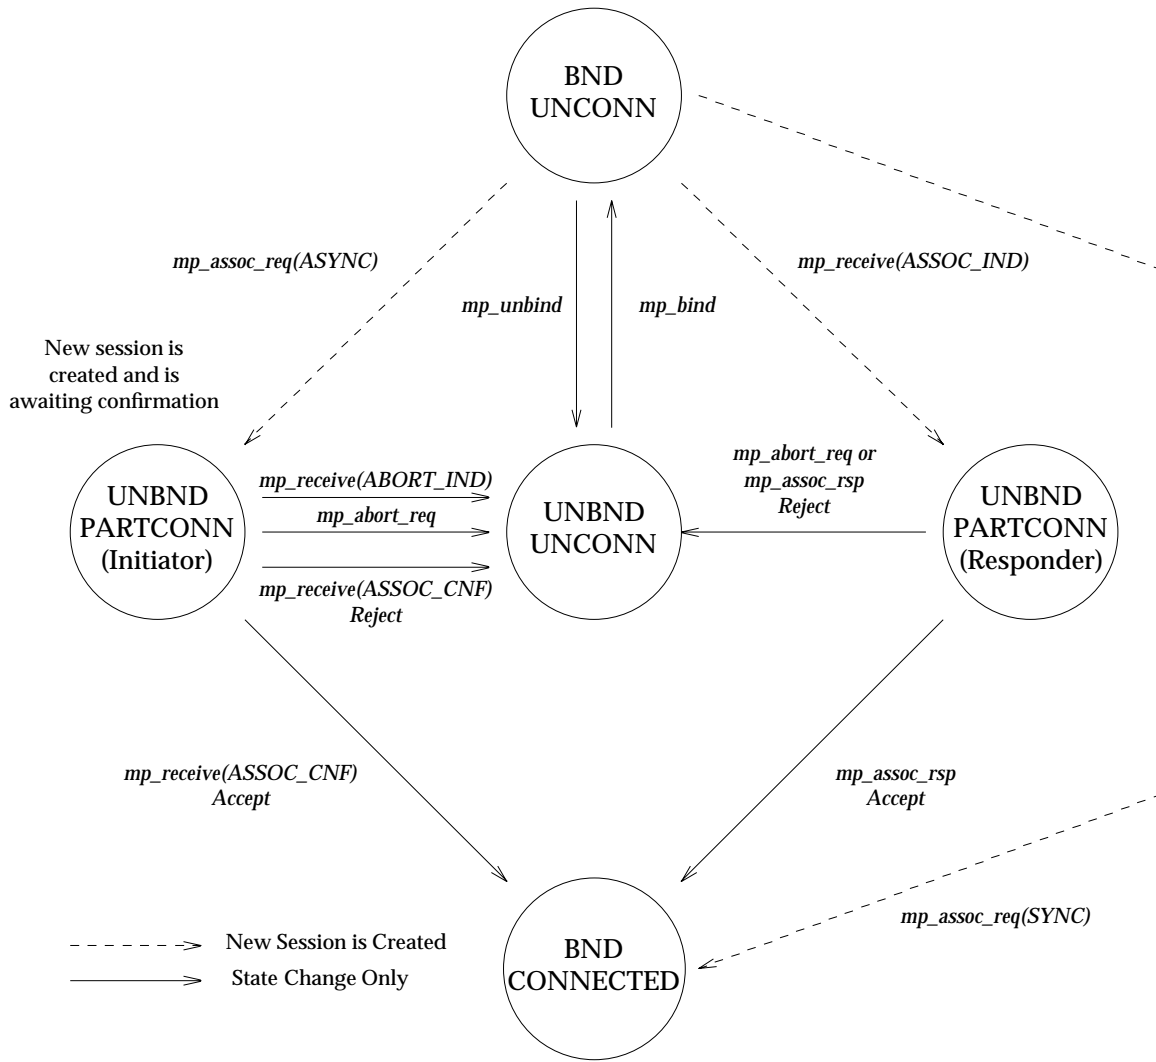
BND
UNCONN

mp_assoc_req(ASYNC)

mp_unbind

mp_bind

mp_receive(ASSOC_IND)

New session is created and is awaiting confirmation

UNBND
PARTCONN
(Initiator)

mp_receive(ABORT_IND)

mp_abort_req

mp_receive(ASSOC_CNF)
Reject

UNBND
UNCONN

mp_abort_req or
mp_assoc_rsp
Reject

UNBND
PARTCONN
(Responder)

mp_receive(ASSOC_CNF)
Accept

mp_assoc_rsp
Accept

mp_assoc_req(SYNC)

New Session is Created

State Change Only

BND
CONNECTED